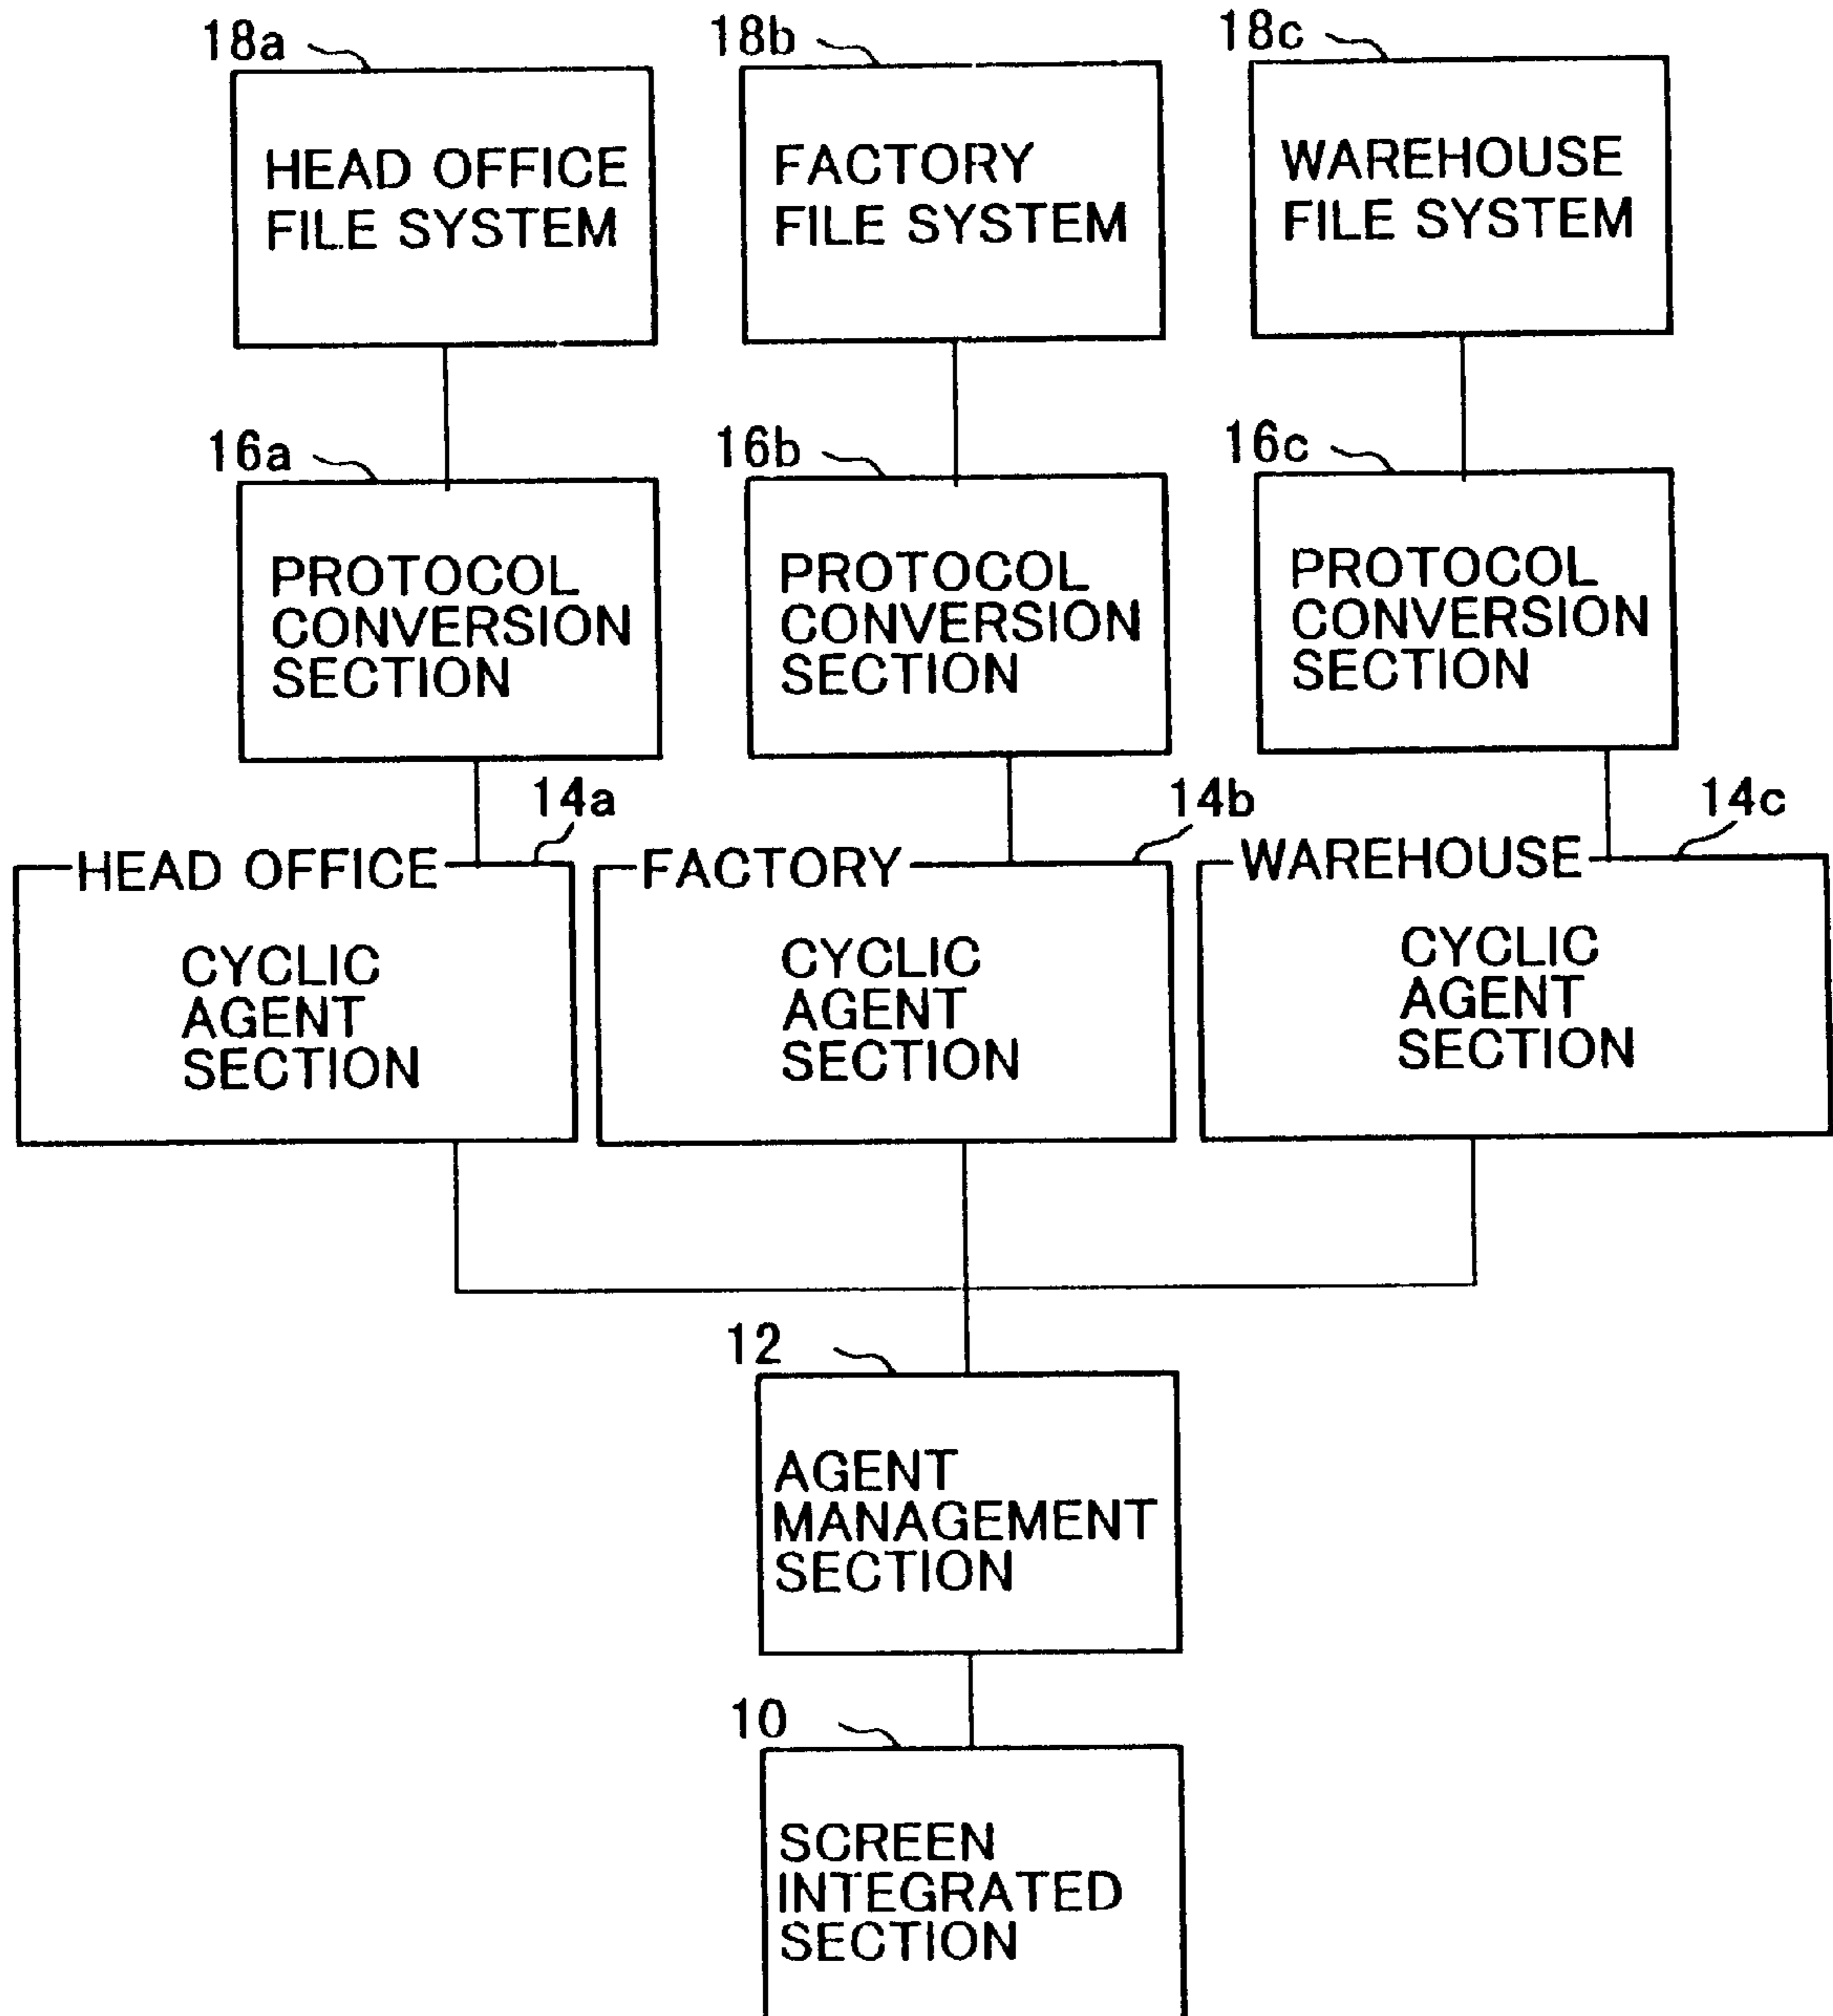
18a
HEAD OFFICE FILE SYSTEM

18b
FACTORY FILE SYSTEM

18c
WAREHOUSE FILE SYSTEM

16a
PROTOCOL CONVERSION SECTION

16b
PROTOCOL CONVERSION SECTION

16c
PROTOCOL CONVERSION SECTION

14a
HEAD OFFICE
CYCLIC AGENT SECTION

14b
FACTORY
CYCLIC AGENT SECTION

14c
WAREHOUSE
CYCLIC AGENT SECTION

12
AGENT MANAGEMENT SECTION

10
SCREEN INTEGRATED SECTION